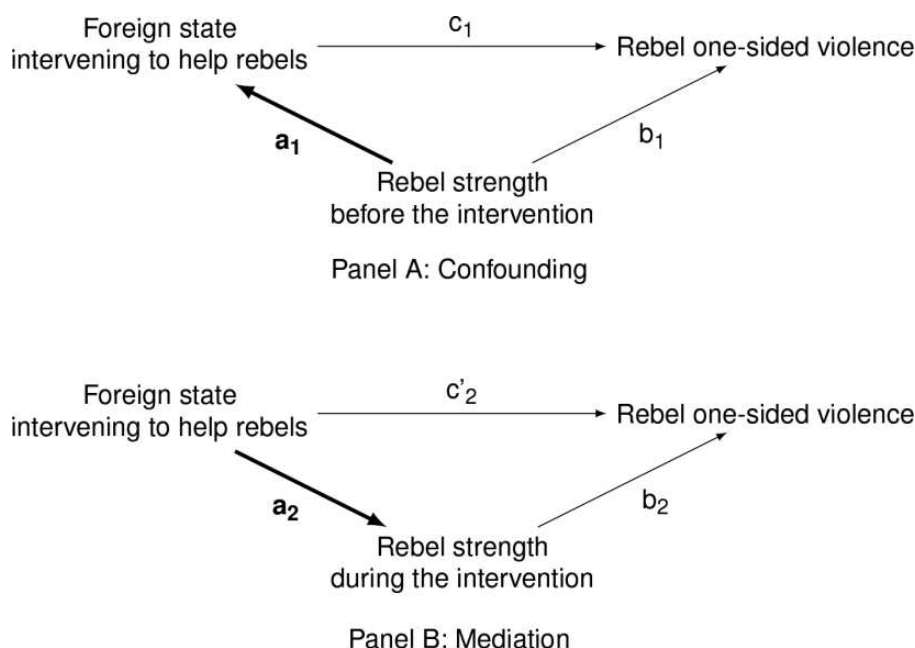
Foreign state intervening to help rebels

$c_1$

Rebel one-sided violence

$\mathbf{a_1}$

$b_1$

Rebel strength before the intervention

Panel A: Confounding

Foreign state intervening to help rebels

$c'_2$

Rebel one-sided violence

$\mathbf{a_2}$

$b_2$

Rebel strength during the intervention

Panel B: Mediation